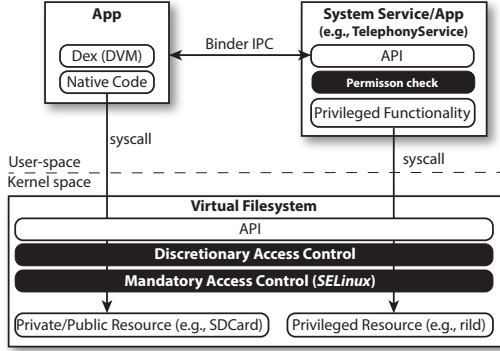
App

Dex (DVM)

Native Code

Binder IPC

System Service/App (e.g., TelephonyService)

API

Permisson check

Privileged Functionality

syscall

syscall

User-space

Kernel space

Virtual Filesystem

API

Discretionary Access Control

Mandatory Access Control (SELinux)

Private/Public Resource (e.g., SDCard)

Privileged Resource (e.g., rild)